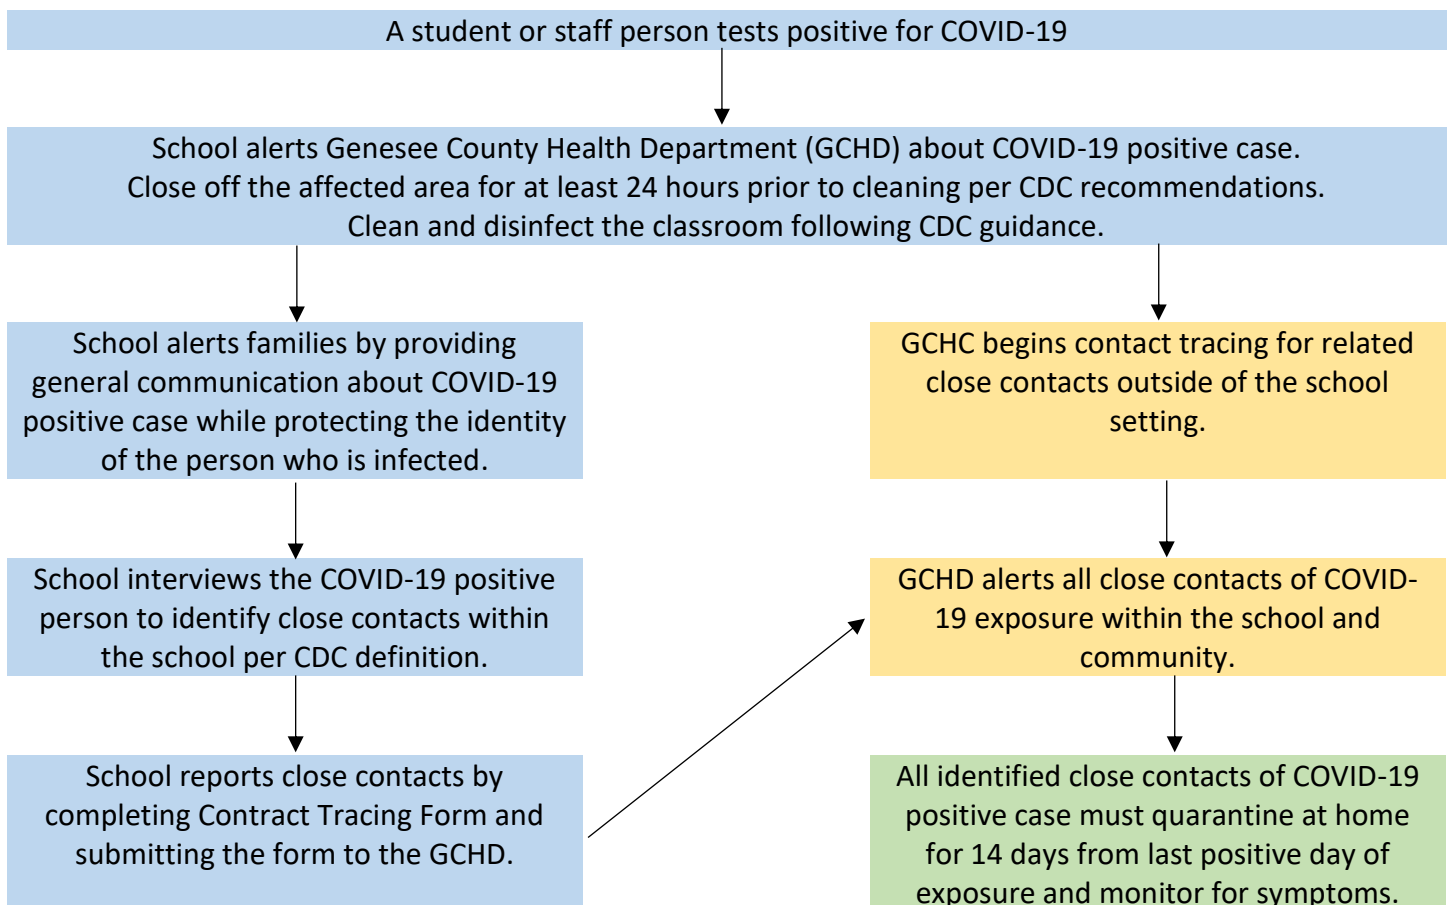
A student or staff person tests positive for COVID-19

School alerts Genesee County Health Department (GCHD) about COVID-19 positive case.
Close off the affected area for at least 24 hours prior to cleaning per CDC recommendations.
Clean and disinfect the classroom following CDC guidance.

School alerts families by providing general communication about COVID-19 positive case while protecting the identity of the person who is infected.

School interviews the COVID-19 positive person to identify close contacts within the school per CDC definition.

School reports close contacts by completing Contract Tracing Form and submitting the form to the GCHD.

GCHC begins contact tracing for related close contacts outside of the school setting.

GCHD alerts all close contacts of COVID-19 exposure within the school and community.

All identified close contacts of COVID-19 positive case must quarantine at home for 14 days from last positive day of exposure and monitor for symptoms.